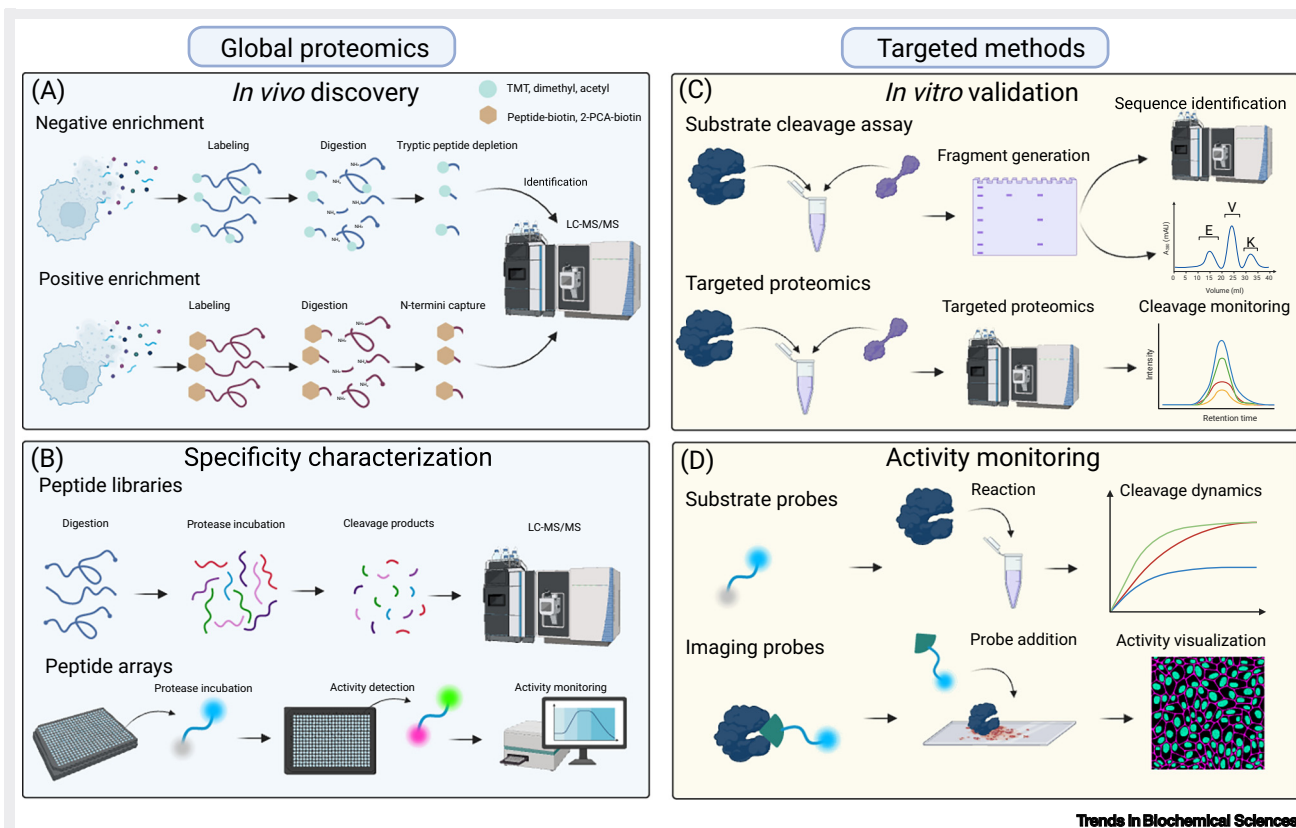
Global proteomics

Targeted methods

(A) *In vivo* discovery

TMT, dimethyl, acetyl

Peptide-biotin, 2-PCA-biotin

Negative enrichment

Labeling

Digestion

Tryptic peptide depletion

Identification

LC-MS/MS

Positive enrichment

Labeling

Digestion

N-termini capture

(C) *In vitro* validation

Substrate cleavage assay

Fragment generation

Sequence identification

E

V

K

Volume (ml)

Targeted proteomics

Targeted proteomics

Cleavage monitoring

Intensity

Retention time

(B) Specificity characterization

Peptide libraries

Digestion

Protease incubation

Cleavage products

LC-MS/MS

Peptide arrays

Protease incubation

Activity detection

Activity monitoring

(D) Activity monitoring

Substrate probes

Reaction

Cleavage dynamics

Imaging probes

Probe addition

Activity visualization

Trends in Biochemical Sciences